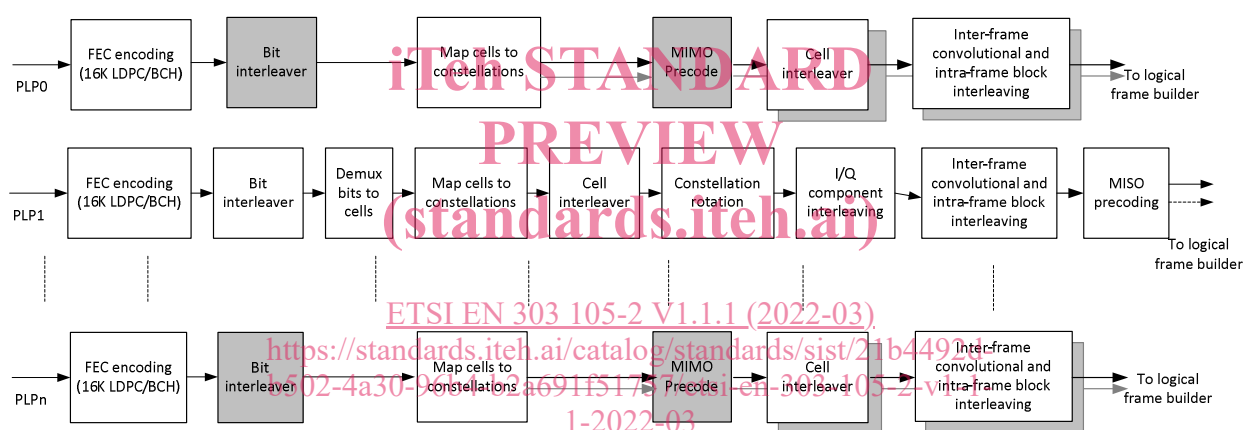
PLP0

FEC encoding (16K LDPC/BCH)

Bit interleaver

Map cells to constellations

MIMO Precode

Cell interleaver

Inter-frame convolutional and intra-frame block interleaving

To logical frame builder

iTeh STANDARD PREVIEW (standards.iteh.ai)

PLP1

FEC encoding (16K LDPC/BCH)

Bit interleaver

Demux bits to cells

Map cells to constellations

Cell interleaver

Constellation rotation

I/Q component interleaving

Inter-frame convolutional and intra-frame block interleaving

MISO precoding

To logical frame builder

ETSI EN 303 105-2 V1.1.1 (2022-03)

https://standards.iteh.ai/catalog/standards/sist/21b4492d-b502-4a30-96b4-b2a691f51737/etsi-en-303-105-2-v1-1-1-2022-03

PLPn

FEC encoding (16K LDPC/BCH)

Bit interleaver

Map cells to constellations

MIMO Precode

Cell interleaver

Inter-frame convolutional and intra-frame block interleaving

To logical frame builder